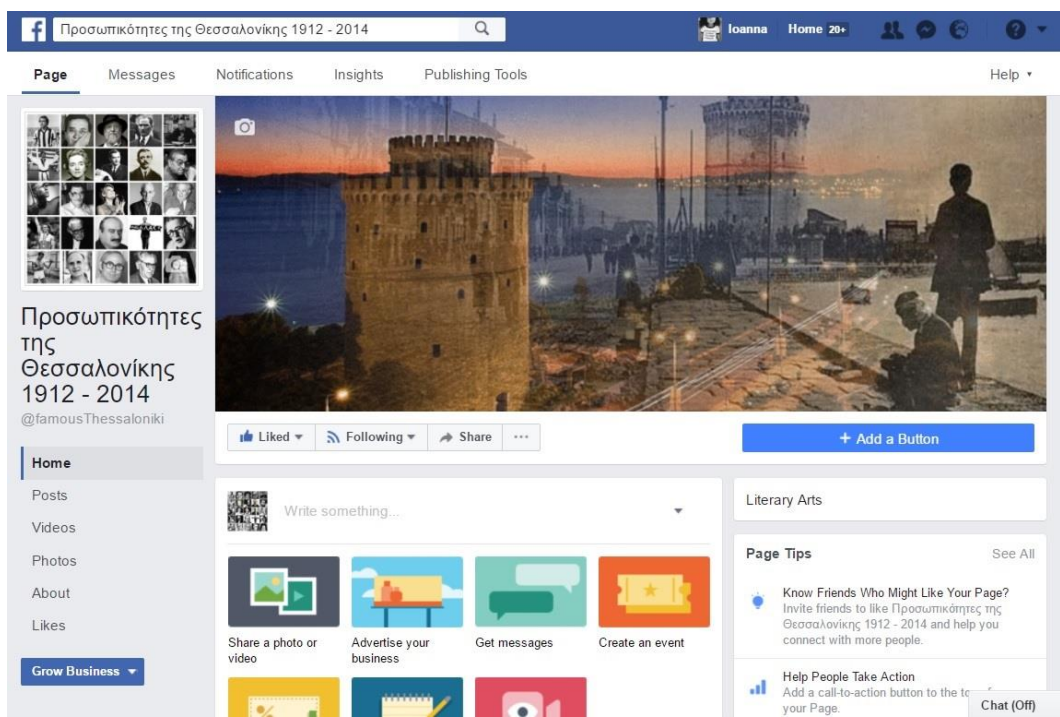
Προσωπικότητες της Θεσσαλονίκης 1912 - 2014

Ioanna Home 20+

Page Messages Notifications Insights Publishing Tools Help ▾

Προσωπικότητες της Θεσσαλονίκης 1912 - 2014
@famousThessaloniki

Home
Posts
Videos
Photos
About
Likes

Grow Business ▾

Liked ▾ Following ▾ Share ···

+ Add a Button

Write something...

Share a photo or video
Advertise your business
Get messages
Create an event

Literary Arts

Page Tips See All

Know Friends Who Might Like Your Page?
Invite friends to like Προσωπικότητες της Θεσσαλονίκης 1912 - 2014 and help you connect with more people.

Help People Take Action
Add a call-to-action button to the to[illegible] your Page.

Chat (Off)